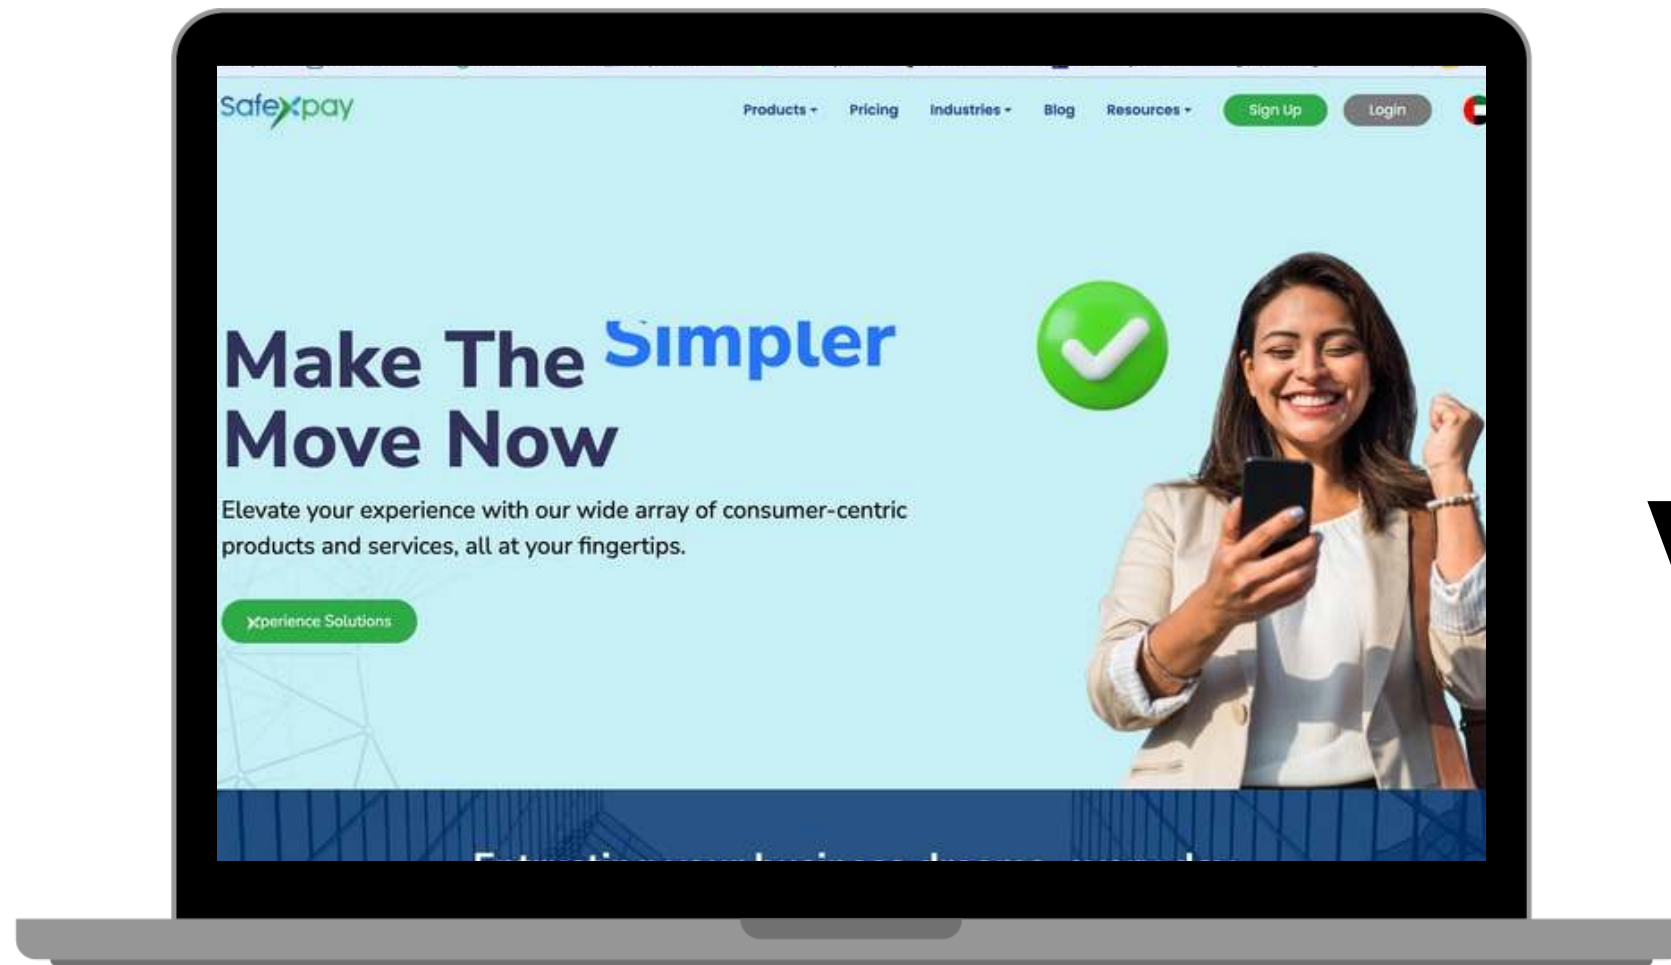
Safexpay

Products ▾ Pricing Industries ▾ Blog Resources ▾ Sign Up Login

Make The Simpler Move Now

Elevate your experience with our wide array of consumer-centric products and services, all at your fingertips.

Xperience Solutions

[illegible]